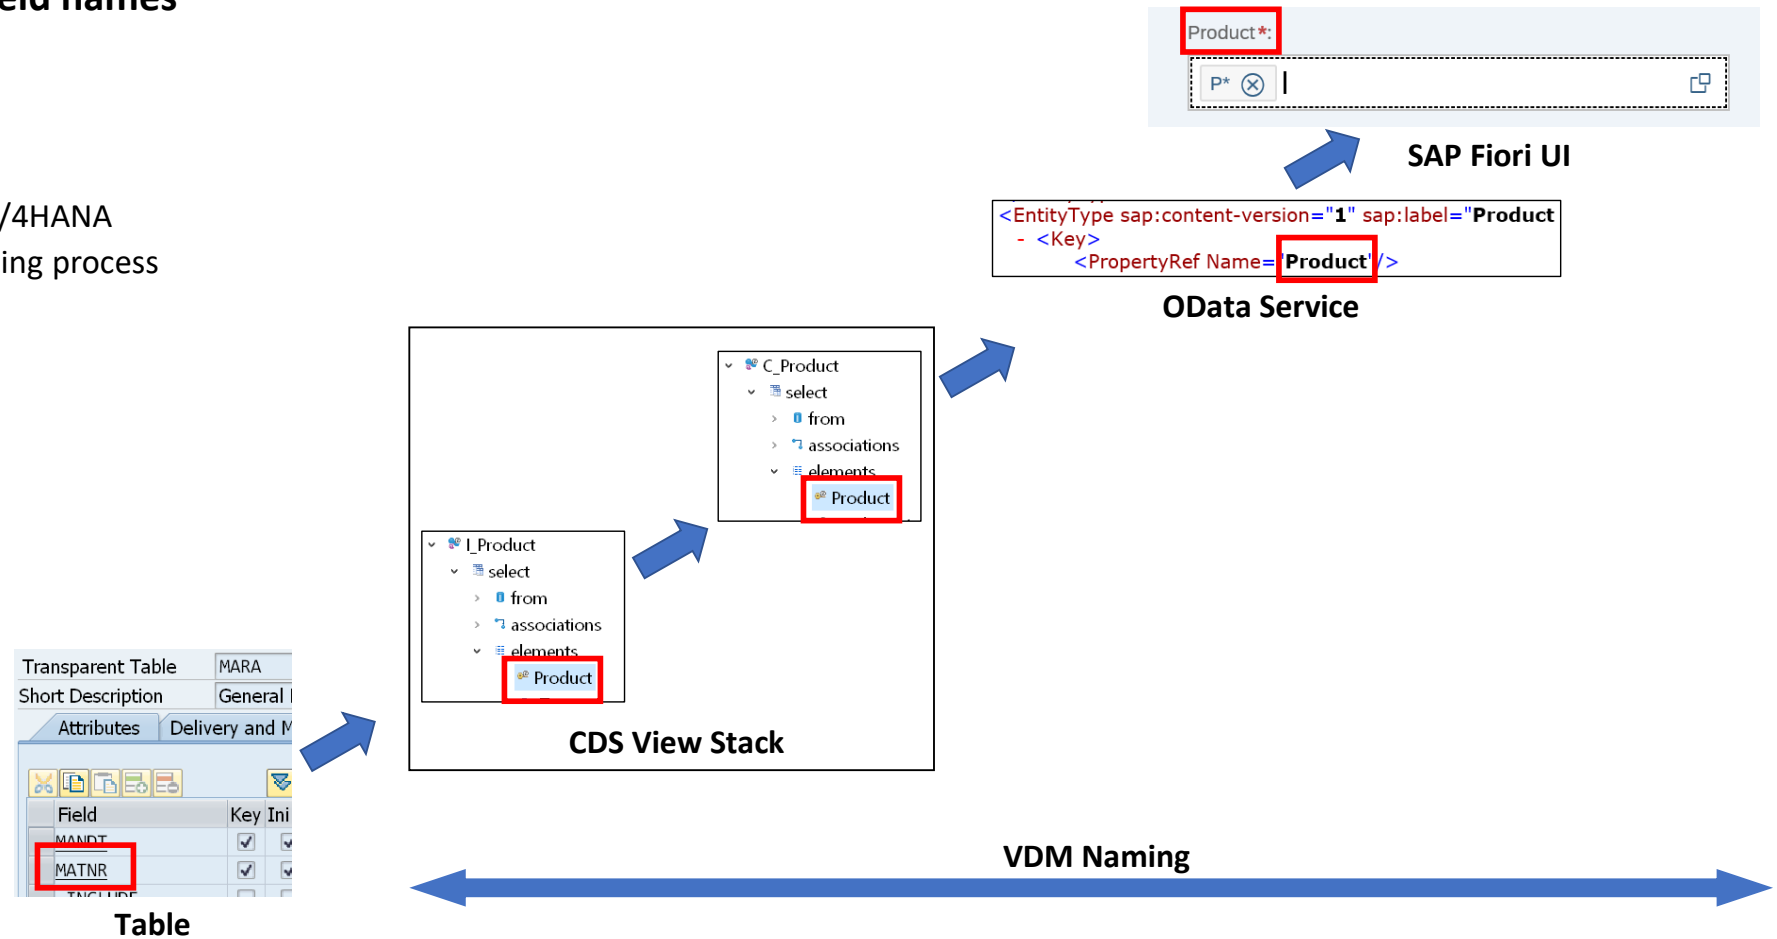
eld names

/4HANA
ing process

Product*:

P* ⊗

SAP Fiori UI

<EntityType sap:content-version="1" sap:label="Product
- <Key>
<PropertyRef Name="Product"/>

OData Service

C_Product
select
from
associations
elements
Product

I_Product
select
from
associations
elements
Product

CDS View Stack

| Transparent Table | MARA |
|---|---|
| Short Description | General I |

Attributes | Delivery and M

| Field | Key | Ini |
|---|---|---|
| MANDT | ✓ | ✓ |
| MATNR | ✓ | ✓ |
| INCLUDE | | |

Table

VDM Naming